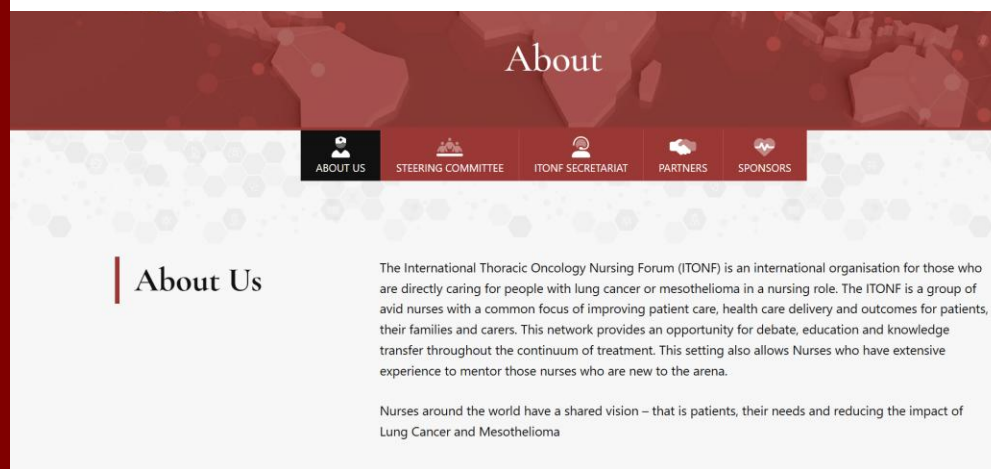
About

ABOUT US
STEERING COMMITTEE
ITONF SECRETARIAT
PARTNERS
SPONSORS

About Us

The International Thoracic Oncology Nursing Forum (ITONF) is an international organisation for those who are directly caring for people with lung cancer or mesothelioma in a nursing role. The ITONF is a group of avid nurses with a common focus of improving patient care, health care delivery and outcomes for patients, their families and carers. This network provides an opportunity for debate, education and knowledge transfer throughout the continuum of treatment. This setting also allows Nurses who have extensive experience to mentor those nurses who are new to the arena.

Nurses around the world have a shared vision – that is patients, their needs and reducing the impact of Lung Cancer and Mesothelioma